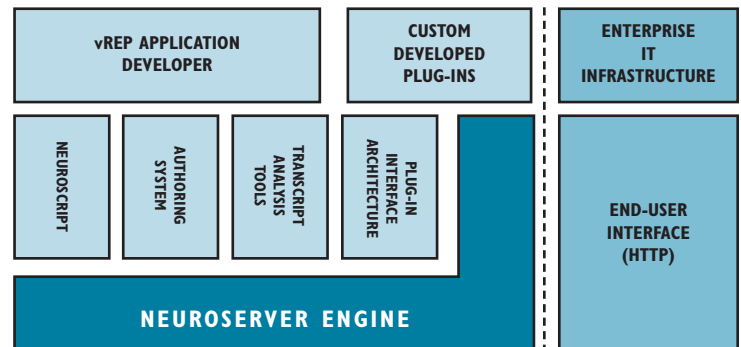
vREP APPLICATION DEVELOPER

CUSTOM DEVELOPED PLUG-INS

ENTERPRISE IT INFRASTRUCTURE

NEUROSCRIPT

AUTHORING SYSTEM

TRANSCRIPT ANALYSIS TOOLS

PLUG-IN INTERFACE ARCHITECTURE

END-USER INTERFACE (HTTP)

NEUROSERVER ENGINE